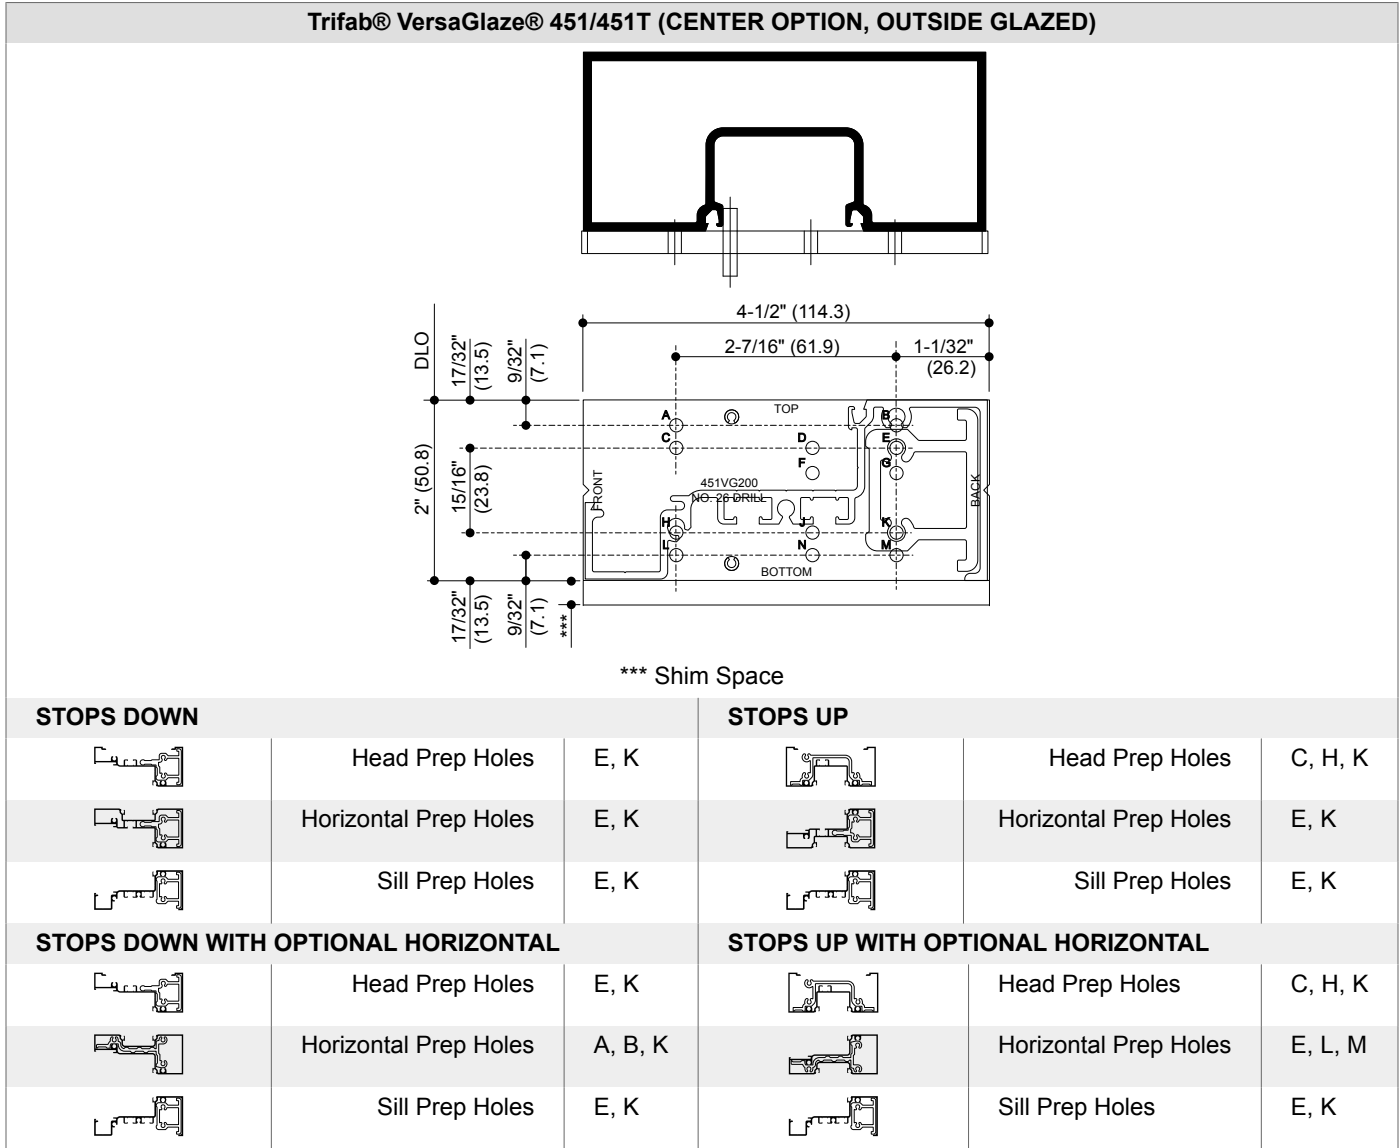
Trifab® VersaGlaze® 451/451T (CENTER OPTION, OUTSIDE GLAZED)

4-1/2" (114.3)
2-7/16" (61.9)
1-1/32" (26.2)
DLO
17/32" (13.5)
9/32" (7.1)
2" (50.8)
15/16" (23.8)
TOP
A
B
C
D
E
F
G
FRONT
BACK
451VG200
NO. 26 DRILL
H
J
K
L
N
M
BOTTOM
17/32" (13.5)
9/32" (7.1)
***

*** Shim Space

STOPS DOWN

| | Head Prep Holes | E, K |
|---|---|---|
| | Horizontal Prep Holes | E, K |
| | Sill Prep Holes | E, K |

STOPS UP

| | Head Prep Holes | C, H, K |
|---|---|---|
| | Horizontal Prep Holes | E, K |
| | Sill Prep Holes | E, K |

STOPS DOWN WITH OPTIONAL HORIZONTAL

| | Head Prep Holes | E, K |
|---|---|---|
| | Horizontal Prep Holes | A, B, K |
| | Sill Prep Holes | E, K |

STOPS UP WITH OPTIONAL HORIZONTAL

| | Head Prep Holes | C, H, K |
|---|---|---|
| | Horizontal Prep Holes | E, L, M |
| | Sill Prep Holes | E, K |